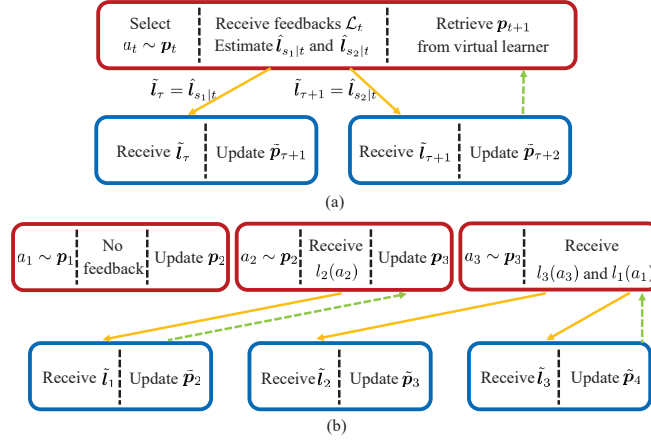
Select $a_t \sim \boldsymbol{p}_t$

Receive feedbacks $\mathcal{L}_t$ Estimate $\hat{\boldsymbol{l}}_{s_1|t}$ and $\hat{\boldsymbol{l}}_{s_2|t}$

Retrieve $\boldsymbol{p}_{t+1}$ from virtual learner

$\tilde{\boldsymbol{l}}_\tau = \hat{\boldsymbol{l}}_{s_1|t}$

$\tilde{\boldsymbol{l}}_{\tau+1} = \hat{\boldsymbol{l}}_{s_2|t}$

Receive $\tilde{\boldsymbol{l}}_\tau$ | Update $\tilde{\boldsymbol{p}}_{\tau+1}$

Receive $\tilde{\boldsymbol{l}}_{\tau+1}$ | Update $\tilde{\boldsymbol{p}}_{\tau+2}$

(a)

$a_1 \sim \boldsymbol{p}_1$ | No feedback | Update $\boldsymbol{p}_2$

$a_2 \sim \boldsymbol{p}_2$ | Receive $l_2(a_2)$ | Update $\boldsymbol{p}_3$

$a_3 \sim \boldsymbol{p}_3$ | Receive $l_3(a_3)$ and $l_1(a_1)$

Receive $\tilde{\boldsymbol{l}}_1$ | Update $\tilde{\boldsymbol{p}}_2$

Receive $\tilde{\boldsymbol{l}}_2$ | Update $\tilde{\boldsymbol{p}}_3$

Receive $\tilde{\boldsymbol{l}}_3$ | Update $\tilde{\boldsymbol{p}}_4$

(b)